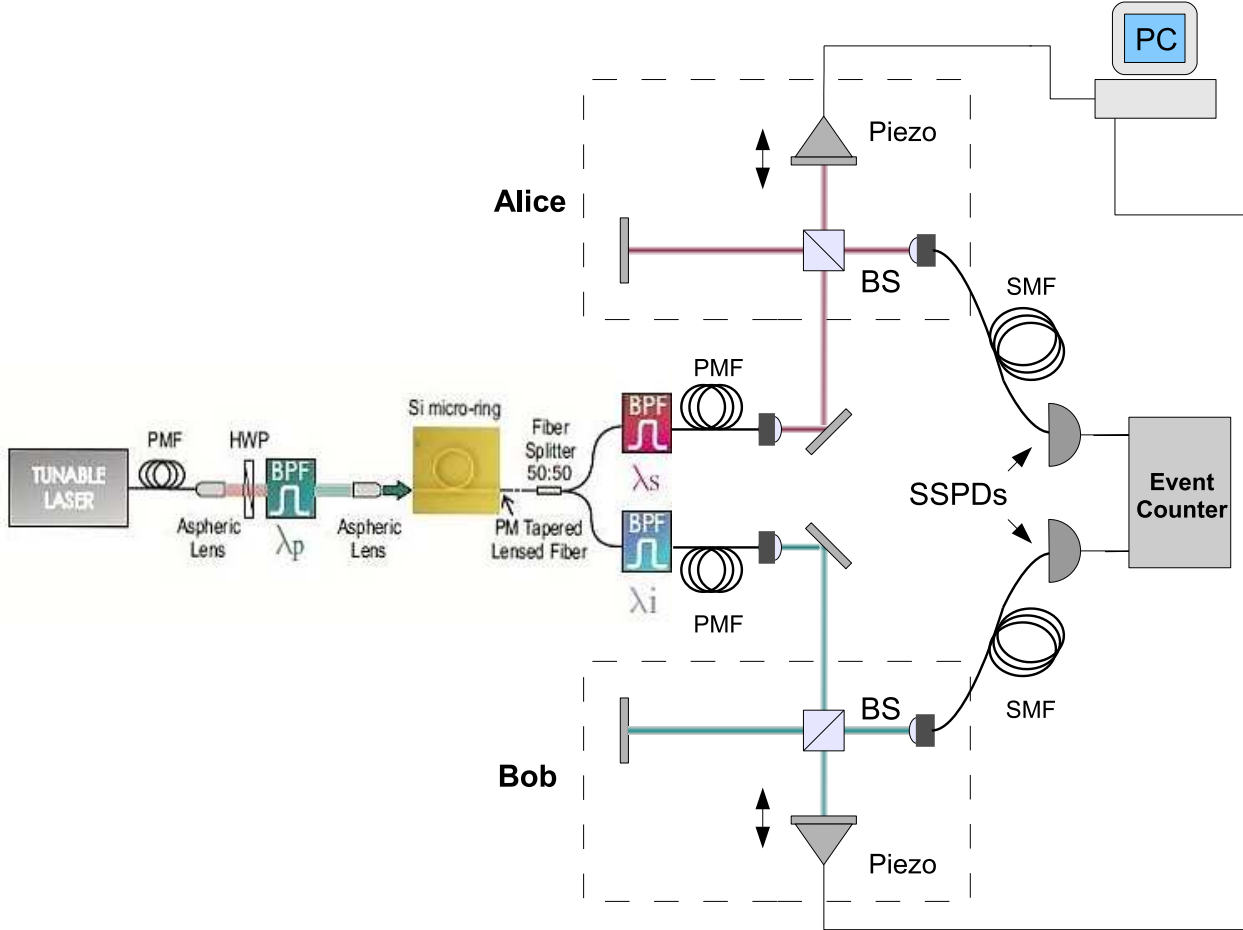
PC

Piezo

Alice

BS

SMF

PMF

Si micro-ring

Fiber Splitter 50:50

BPF

$\lambda s$

PMF

HWP

TUNABLE LASER

BPF

Aspheric Lens

$\lambda p$

Aspheric Lens

PM Tapered Lensed Fiber

BPF

$\lambda i$

PMF

SSPDs

Event Counter

BS

SMF

Bob

Piezo